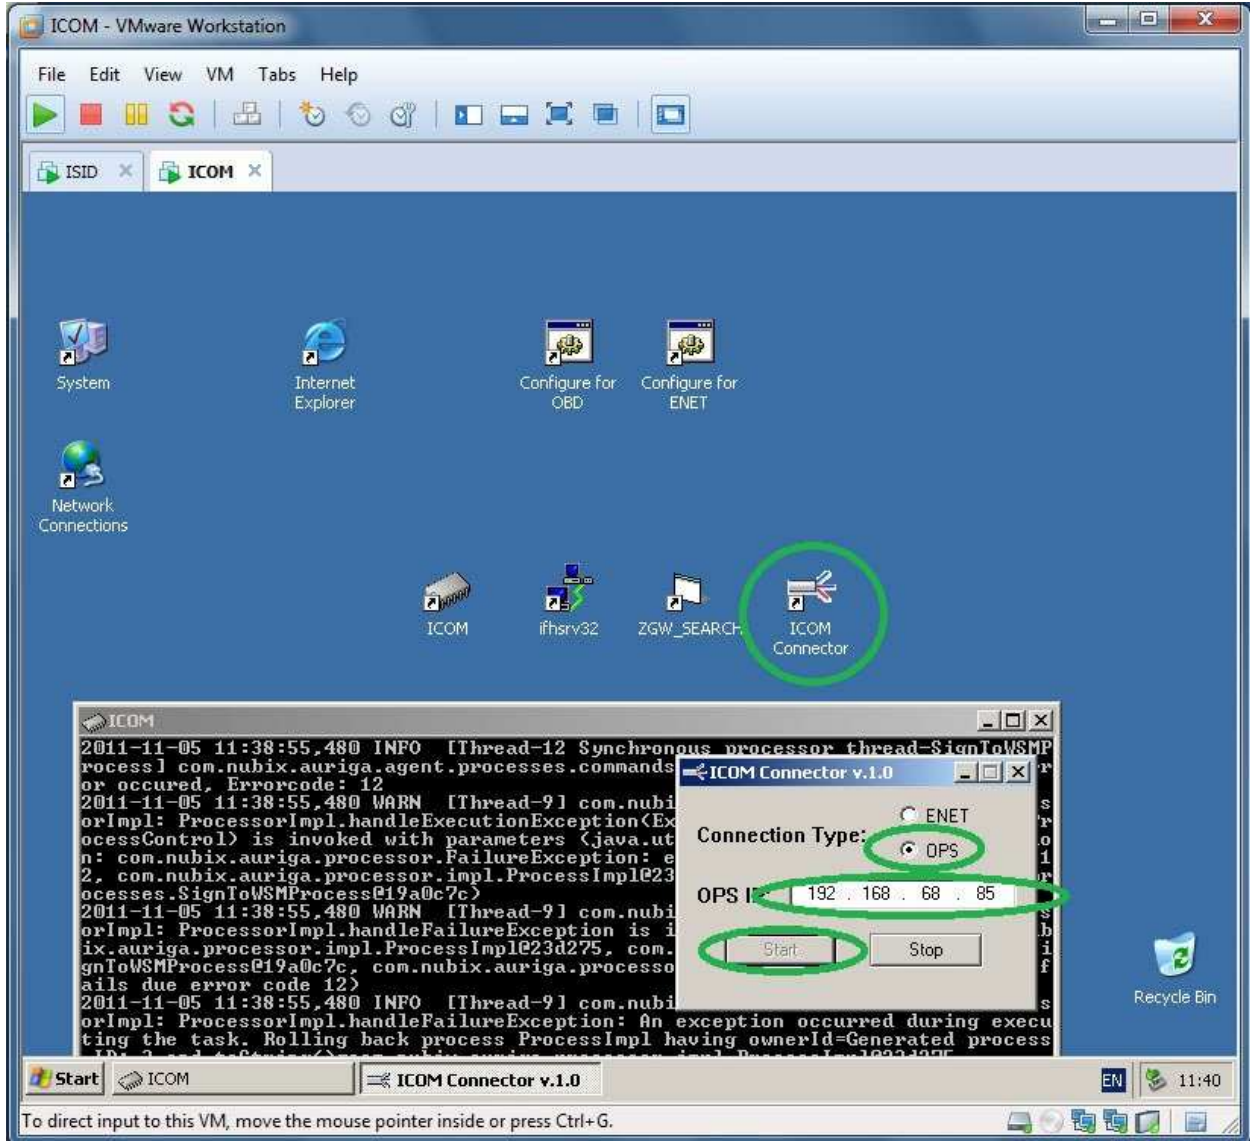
ICOM - VMware Workstation

File Edit View VM Tabs Help

ISID ICOM

System

Internet Explorer

Configure for OBD

Configure for ENET

Network Connections

ICOM

ifhsrv32

ZGW_SEARCH

ICOM Connector

ICOM

2011-11-05 11:38:55,480 INFO [Thread-12 Synchronous processor thread-SignToWSMP rocess] com.nubix.auriga.agent.processes.commands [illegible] or occured, Errorcode: 12
2011-11-05 11:38:55,480 WARN [Thread-9] com.nubi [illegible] orImpl: ProcessorImpl.handleExecutionException(Ex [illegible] ocessControl) is invoked with parameters (java.ut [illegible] n: com.nubix.auriga.processor.FailureException: e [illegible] 2, com.nubix.auriga.processor.impl.ProcessImpl@23 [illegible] ocesses.SignToWSMProcess@19a0c7c)
2011-11-05 11:38:55,480 WARN [Thread-9] com.nubi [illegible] orImpl: ProcessorImpl.handleFailureException is i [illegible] ix.auriga.processor.impl.ProcessImpl@23d275, com. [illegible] gnToWSMProcess@19a0c7c, com.nubix.auriga.processo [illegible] ails due error code 12)
2011-11-05 11:38:55,480 INFO [Thread-9] com.nubi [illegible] orImpl: ProcessorImpl.handleFailureException: An exception occurred during execu ting the task. Rolling back process ProcessImpl having ownerId=Generated process

ICOM Connector v.1.0

Connection Type:
ENET
OPS

OPS IP: 192 . 168 . 68 . 85

Start Stop

Recycle Bin

Start ICOM ICOM Connector v.1.0 EN 11:40

To direct input to this VM, move the mouse pointer inside or press Ctrl+G.